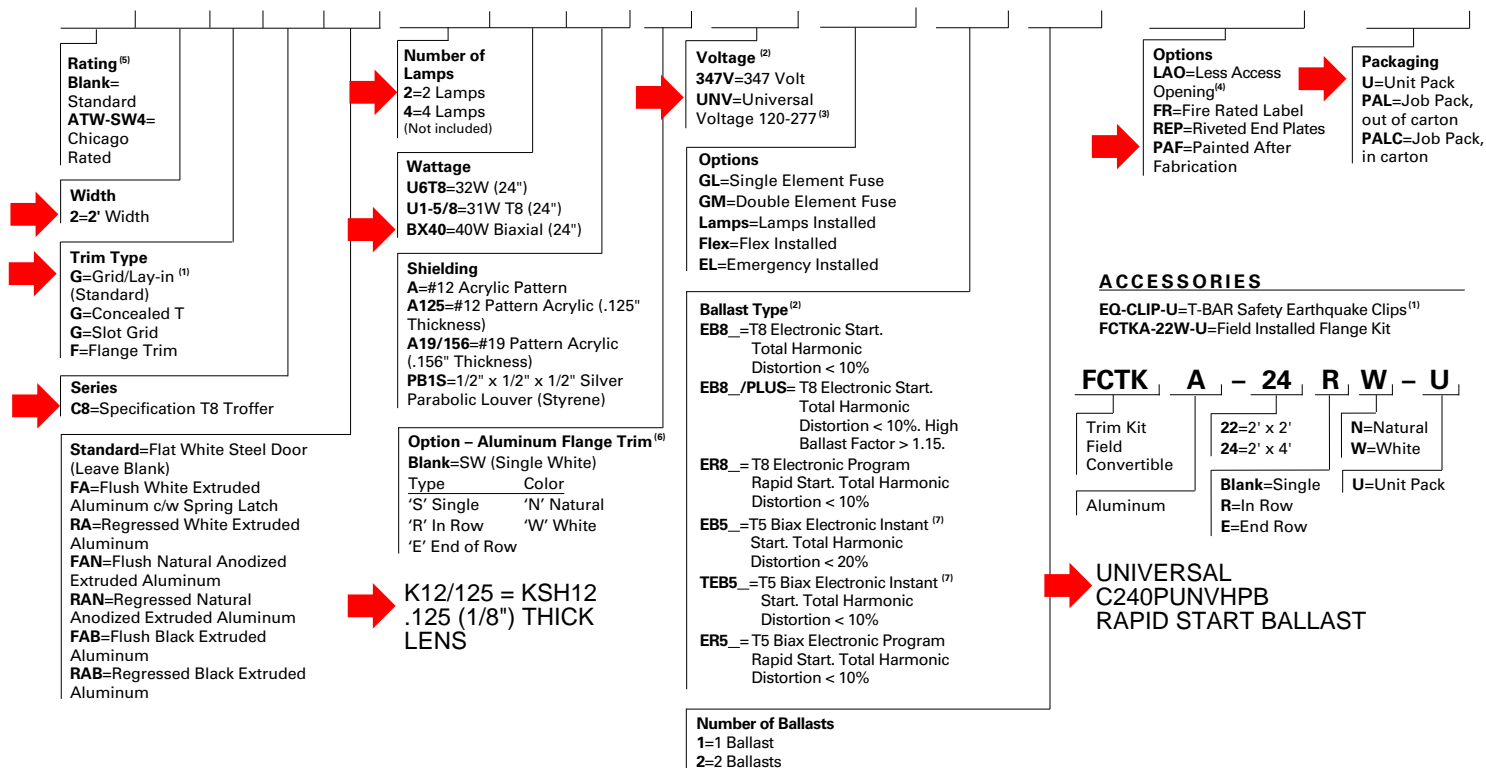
**Rating**$^{(5)}$
**Blank**= Standard
**ATW-SW4**= Chicago Rated

**Width**
**2**=**2'** Width

**Trim Type**
**G**=Grid/Lay-in $^{(1)}$ (Standard)
**G**=Concealed T
**G**=Slot Grid
**F**=Flange Trim

**Series**
**C8**=Specification T8 Troffer

**Standard**=Flat White Steel Door (Leave Blank)
**FA**=Flush White Extruded Aluminum c/w Spring Latch
**RA**=Regressed White Extruded Aluminum
**FAN**=Flush Natural Anodized Extruded Aluminum
**RAN**=Regressed Natural Anodized Extruded Aluminum
**FAB**=Flush Black Extruded Aluminum
**RAB**=Regressed Black Extruded Aluminum

**Number of Lamps**
**2**=2 Lamps
**4**=4 Lamps
(Not included)

**Wattage**
**U6T8**=32W (24")
**U1-5/8**=31W T8 (24")
**BX40**=40W Biaxial (24")

**Shielding**
**A**=#12 Acrylic Pattern
**A125**=#12 Pattern Acrylic (.125" Thickness)
**A19/156**=#19 Pattern Acrylic (.156" Thickness)
**PB1S**=1/2" x 1/2" x 1/2" Silver Parabolic Louver (Styrene)

**Option – Aluminum Flange Trim** $^{(6)}$
**Blank**=SW (Single White)

| Type | Color |
|---|---|
| 'S' Single | 'N' Natural |
| 'R' In Row | 'W' White |
| 'E' End of Row | |

K12/125 = KSH12 .125 (1/8") THICK LENS

**Voltage** $^{(2)}$
**347V**=347 Volt
**UNV**=Universal Voltage 120-277 $^{(3)}$

**Options**
**GL**=Single Element Fuse
**GM**=Double Element Fuse
**Lamps**=Lamps Installed
**Flex**=Flex Installed
**EL**=Emergency Installed

**Ballast Type** $^{(2)}$
**EB8_**=T8 Electronic Start. Total Harmonic Distortion < 10%
**EB8_/PLUS**= T8 Electronic Start. Total Harmonic Distortion < 10%. High Ballast Factor > 1.15.
**ER8_**= T8 Electronic Program Rapid Start. Total Harmonic Distortion < 10%
**EB5_**=T5 Biax Electronic Instant $^{(7)}$ Start. Total Harmonic Distortion < 20%
**TEB5_**=T5 Biax Electronic Instant $^{(7)}$ Start. Total Harmonic Distortion < 10%
**ER5_**= T5 Biax Electronic Program Rapid Start. Total Harmonic Distortion < 10%

**Number of Ballasts**
**1**=1 Ballast
**2**=2 Ballasts

**Options**
**LAO**=Less Access Opening$^{(4)}$
**FR**=Fire Rated Label
**REP**=Riveted End Plates
**PAF**=Painted After Fabrication

**Packaging**
**U**=Unit Pack
**PAL**=Job Pack, out of carton
**PALC**=Job Pack, in carton

**ACCESSORIES**
**EQ-CLIP-U**=T-BAR Safety Earthquake Clips$^{(1)}$
**FCTKA-22W-U**=Field Installed Flange Kit

**FCTK A – 24 R W – U**

Trim Kit Field Convertible

Aluminum

**22**=2' x 2'
**24**=2' x 4'

**Blank**=Single
**R**=In Row
**E**=End Row

**N**=Natural
**W**=White

**U**=Unit Pack

UNIVERSAL C240PUNVHPB RAPID START BALLAST